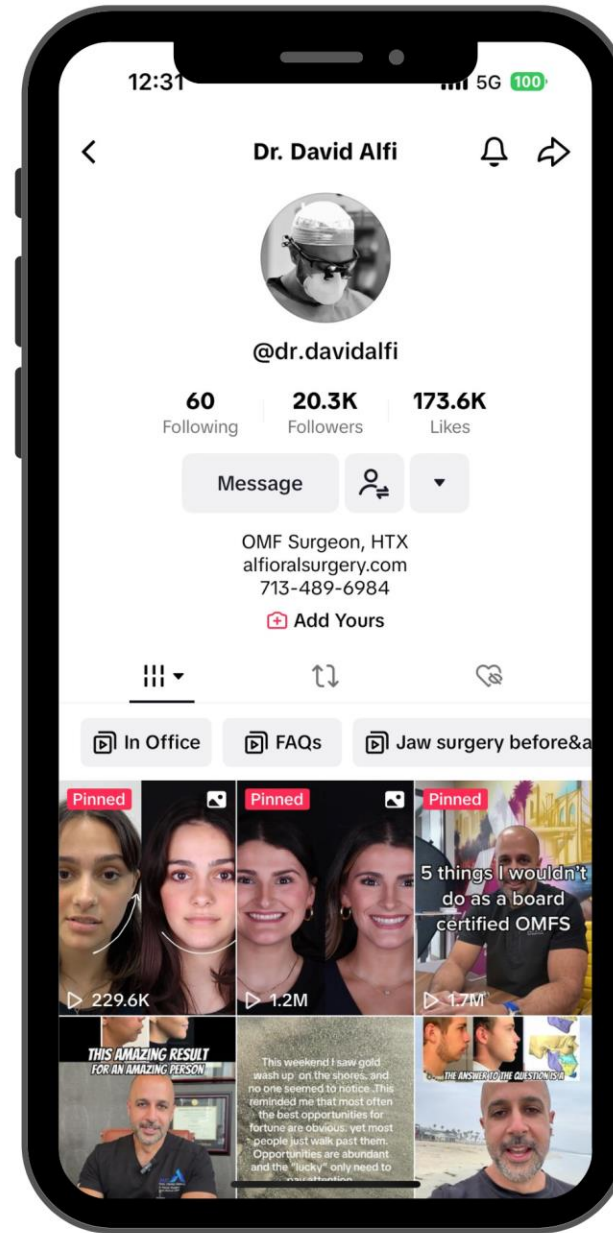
12:31

5G 100

Dr. David Alfi

@dr.davidalfi

60
Following

20.3K
Followers

173.6K
Likes

Message

OMF Surgeon, HTX
alfioralsurgery.com
713-489-6984

Add Yours

In Office

FAQs

Jaw surgery before&a

Pinned

229.6K

Pinned

1.2M

Pinned

5 things I wouldn't do as a board certified OMFS

1.7M

THIS AMAZING RESULT FOR AN AMAZING PERSON

This weekend I saw gold wash up on the shores, and no one seemed to notice. This reminded me that most often the best opportunities for fortune are obvious, yet most people just walk past them. Opportunities are abundant and the "lucky" only need to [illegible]

THE ANSWER TO THE QUESTION IS A